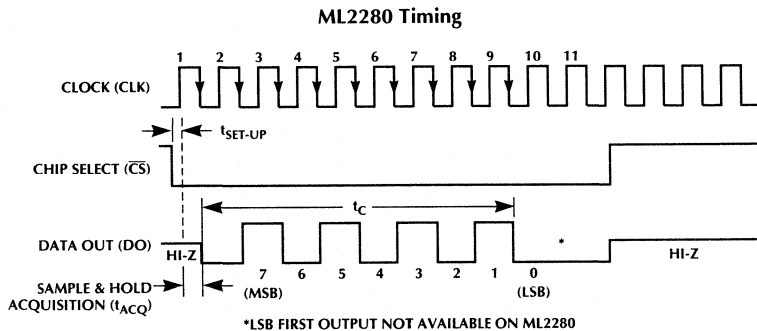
ML2280 Timing

1 2 3 4 5 6 7 8 9 10 11

CLOCK (CLK)

$t_{SET-UP}$

CHIP SELECT ($\overline{CS}$)

$t_C$

DATA OUT (DO)

HI-Z

7 (MSB) 6 5 4 3 2 1 0 (LSB)

*

HI-Z

SAMPLE & HOLD ACQUISITION ($t_{ACQ}$)

*LSB FIRST OUTPUT NOT AVAILABLE ON ML2280